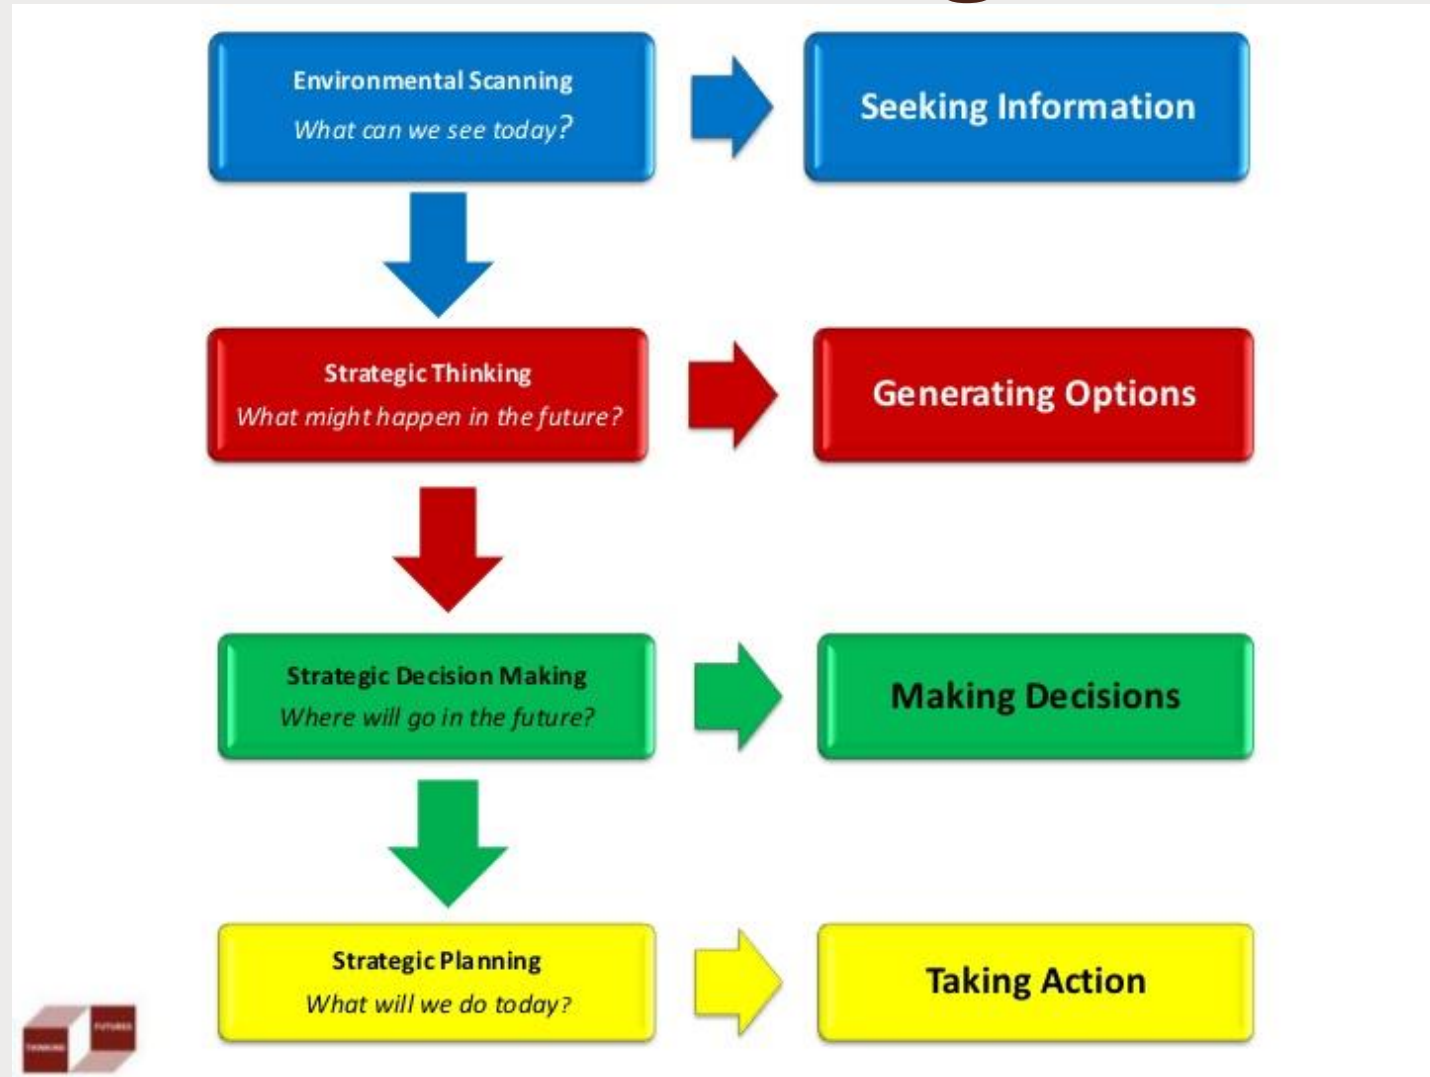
Environmental Scanning
What can we see today?

Seeking Information

Strategic Thinking
What might happen in the future?

Generating Options

Strategic Decision Making
Where will go in the future?

Making Decisions

Strategic Planning
What will we do today?

Taking Action

FUTURES
THINKING